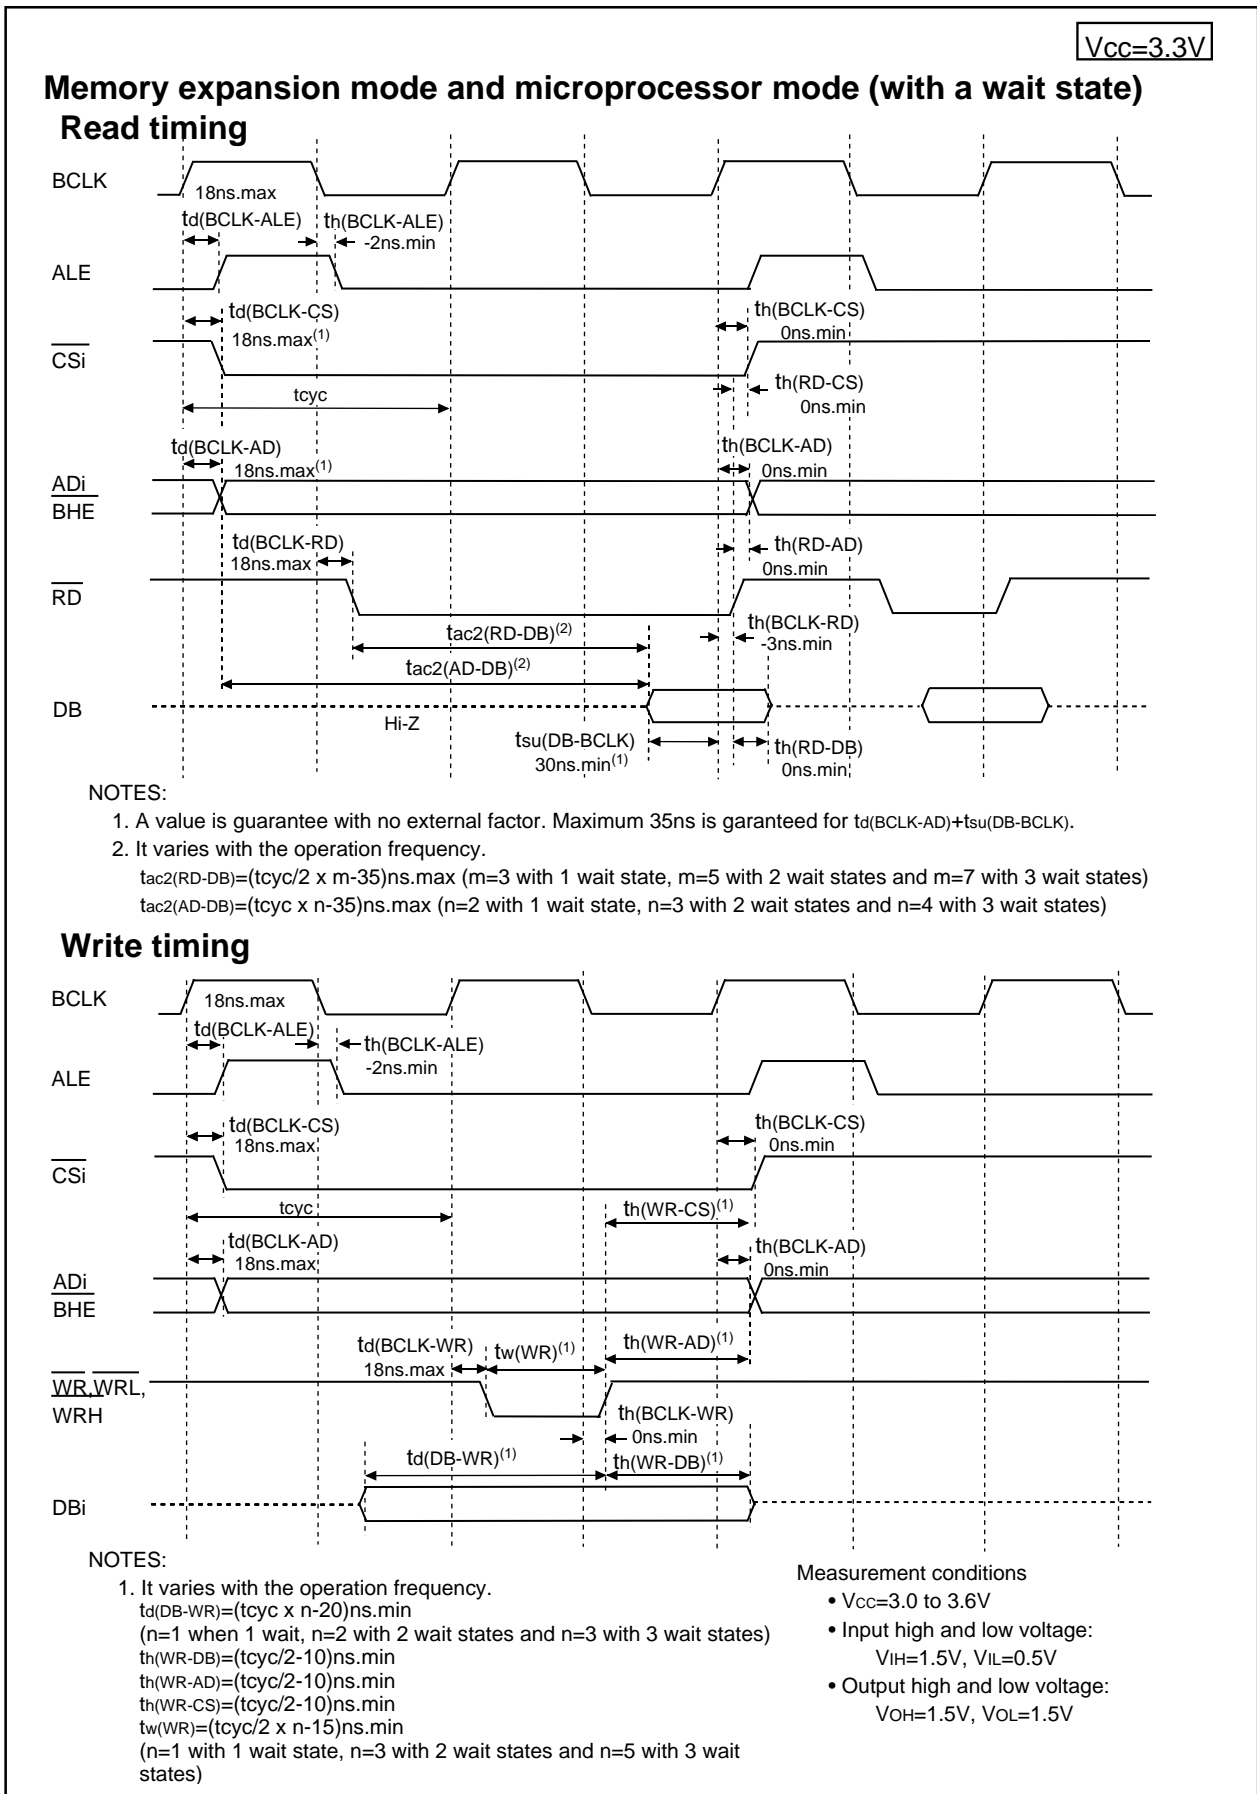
Vcc=3.3V

Memory expansion mode and microprocessor mode (with a wait state)

Read timing

BCLK
18ns.max
td(BCLK-ALE)
th(BCLK-ALE)
-2ns.min
ALE
td(BCLK-CS)
18ns.max$^{(1)}$
th(BCLK-CS)
0ns.min
$\overline{CSi}$
tcyc
th(RD-CS)
0ns.min
td(BCLK-AD)
18ns.max$^{(1)}$
th(BCLK-AD)
0ns.min
ADi
$\overline{BHE}$
td(BCLK-RD)
18ns.max
th(RD-AD)
0ns.min
$\overline{RD}$
tac2(RD-DB)$^{(2)}$
th(BCLK-RD)
-3ns.min
tac2(AD-DB)$^{(2)}$
DB
Hi-Z
tsu(DB-BCLK)
30ns.min$^{(1)}$
th(RD-DB)
0ns.min

NOTES:
1. A value is guarantee with no external factor. Maximum 35ns is garanteed for td(BCLK-AD)+tsu(DB-BCLK).
2. It varies with the operation frequency.
tac2(RD-DB)=(tcyc/2 x m-35)ns.max (m=3 with 1 wait state, m=5 with 2 wait states and m=7 with 3 wait states)
tac2(AD-DB)=(tcyc x n-35)ns.max (n=2 with 1 wait state, n=3 with 2 wait states and n=4 with 3 wait states)

Write timing

BCLK
18ns.max
td(BCLK-ALE)
th(BCLK-ALE)
-2ns.min
ALE
td(BCLK-CS)
18ns.max
th(BCLK-CS)
0ns.min
$\overline{CSi}$
tcyc
th(WR-CS)$^{(1)}$
td(BCLK-AD)
18ns.max
th(BCLK-AD)
0ns.min
ADi
$\overline{BHE}$
td(BCLK-WR)
18ns.max
tw(WR)$^{(1)}$
th(WR-AD)$^{(1)}$
$\overline{WR}$,$\overline{WRL}$,
$\overline{WRH}$
th(BCLK-WR)
0ns.min
td(DB-WR)$^{(1)}$
th(WR-DB)$^{(1)}$
DBi

NOTES:
1. It varies with the operation frequency.
td(DB-WR)=(tcyc x n-20)ns.min
(n=1 when 1 wait, n=2 with 2 wait states and n=3 with 3 wait states)
th(WR-DB)=(tcyc/2-10)ns.min
th(WR-AD)=(tcyc/2-10)ns.min
th(WR-CS)=(tcyc/2-10)ns.min
tw(WR)=(tcyc/2 x n-15)ns.min
(n=1 with 1 wait state, n=3 with 2 wait states and n=5 with 3 wait states)

Measurement conditions
• VCC=3.0 to 3.6V
• Input high and low voltage:
VIH=1.5V, VIL=0.5V
• Output high and low voltage:
VOH=1.5V, VOL=1.5V